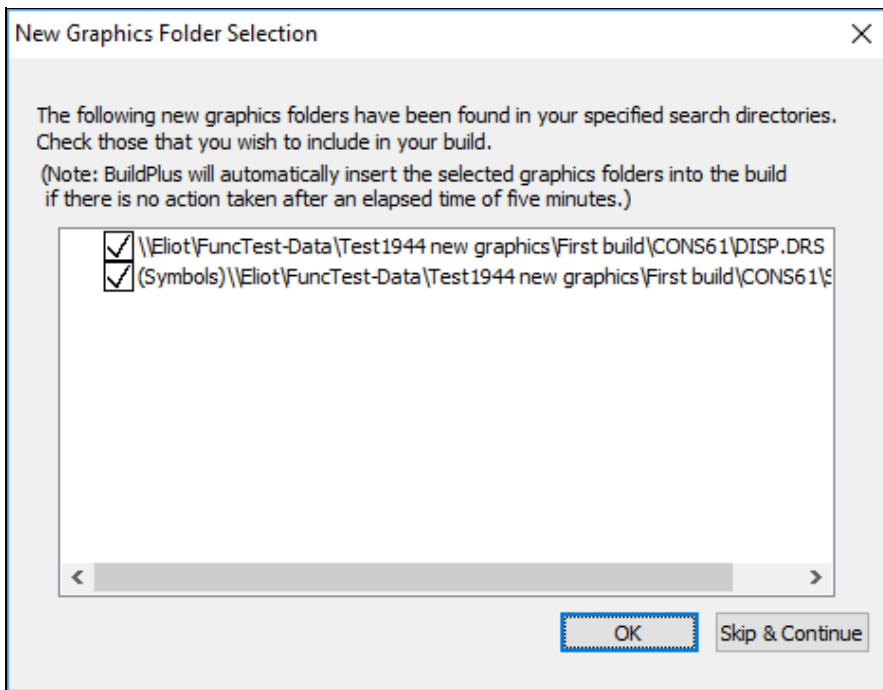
New Graphics Folder Selection

×

The following new graphics folders have been found in your specified search directories. Check those that you wish to include in your build.

(Note: BuildPlus will automatically insert the selected graphics folders into the build if there is no action taken after an elapsed time of five minutes.)

\\Eliot\FuncTest-Data\Test1944 new graphics\First build\CONS61\DISP.DRS

(Symbols)\\Eliot\FuncTest-Data\Test1944 new graphics\First build\CONS61\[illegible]

<

>

OK

Skip & Continue